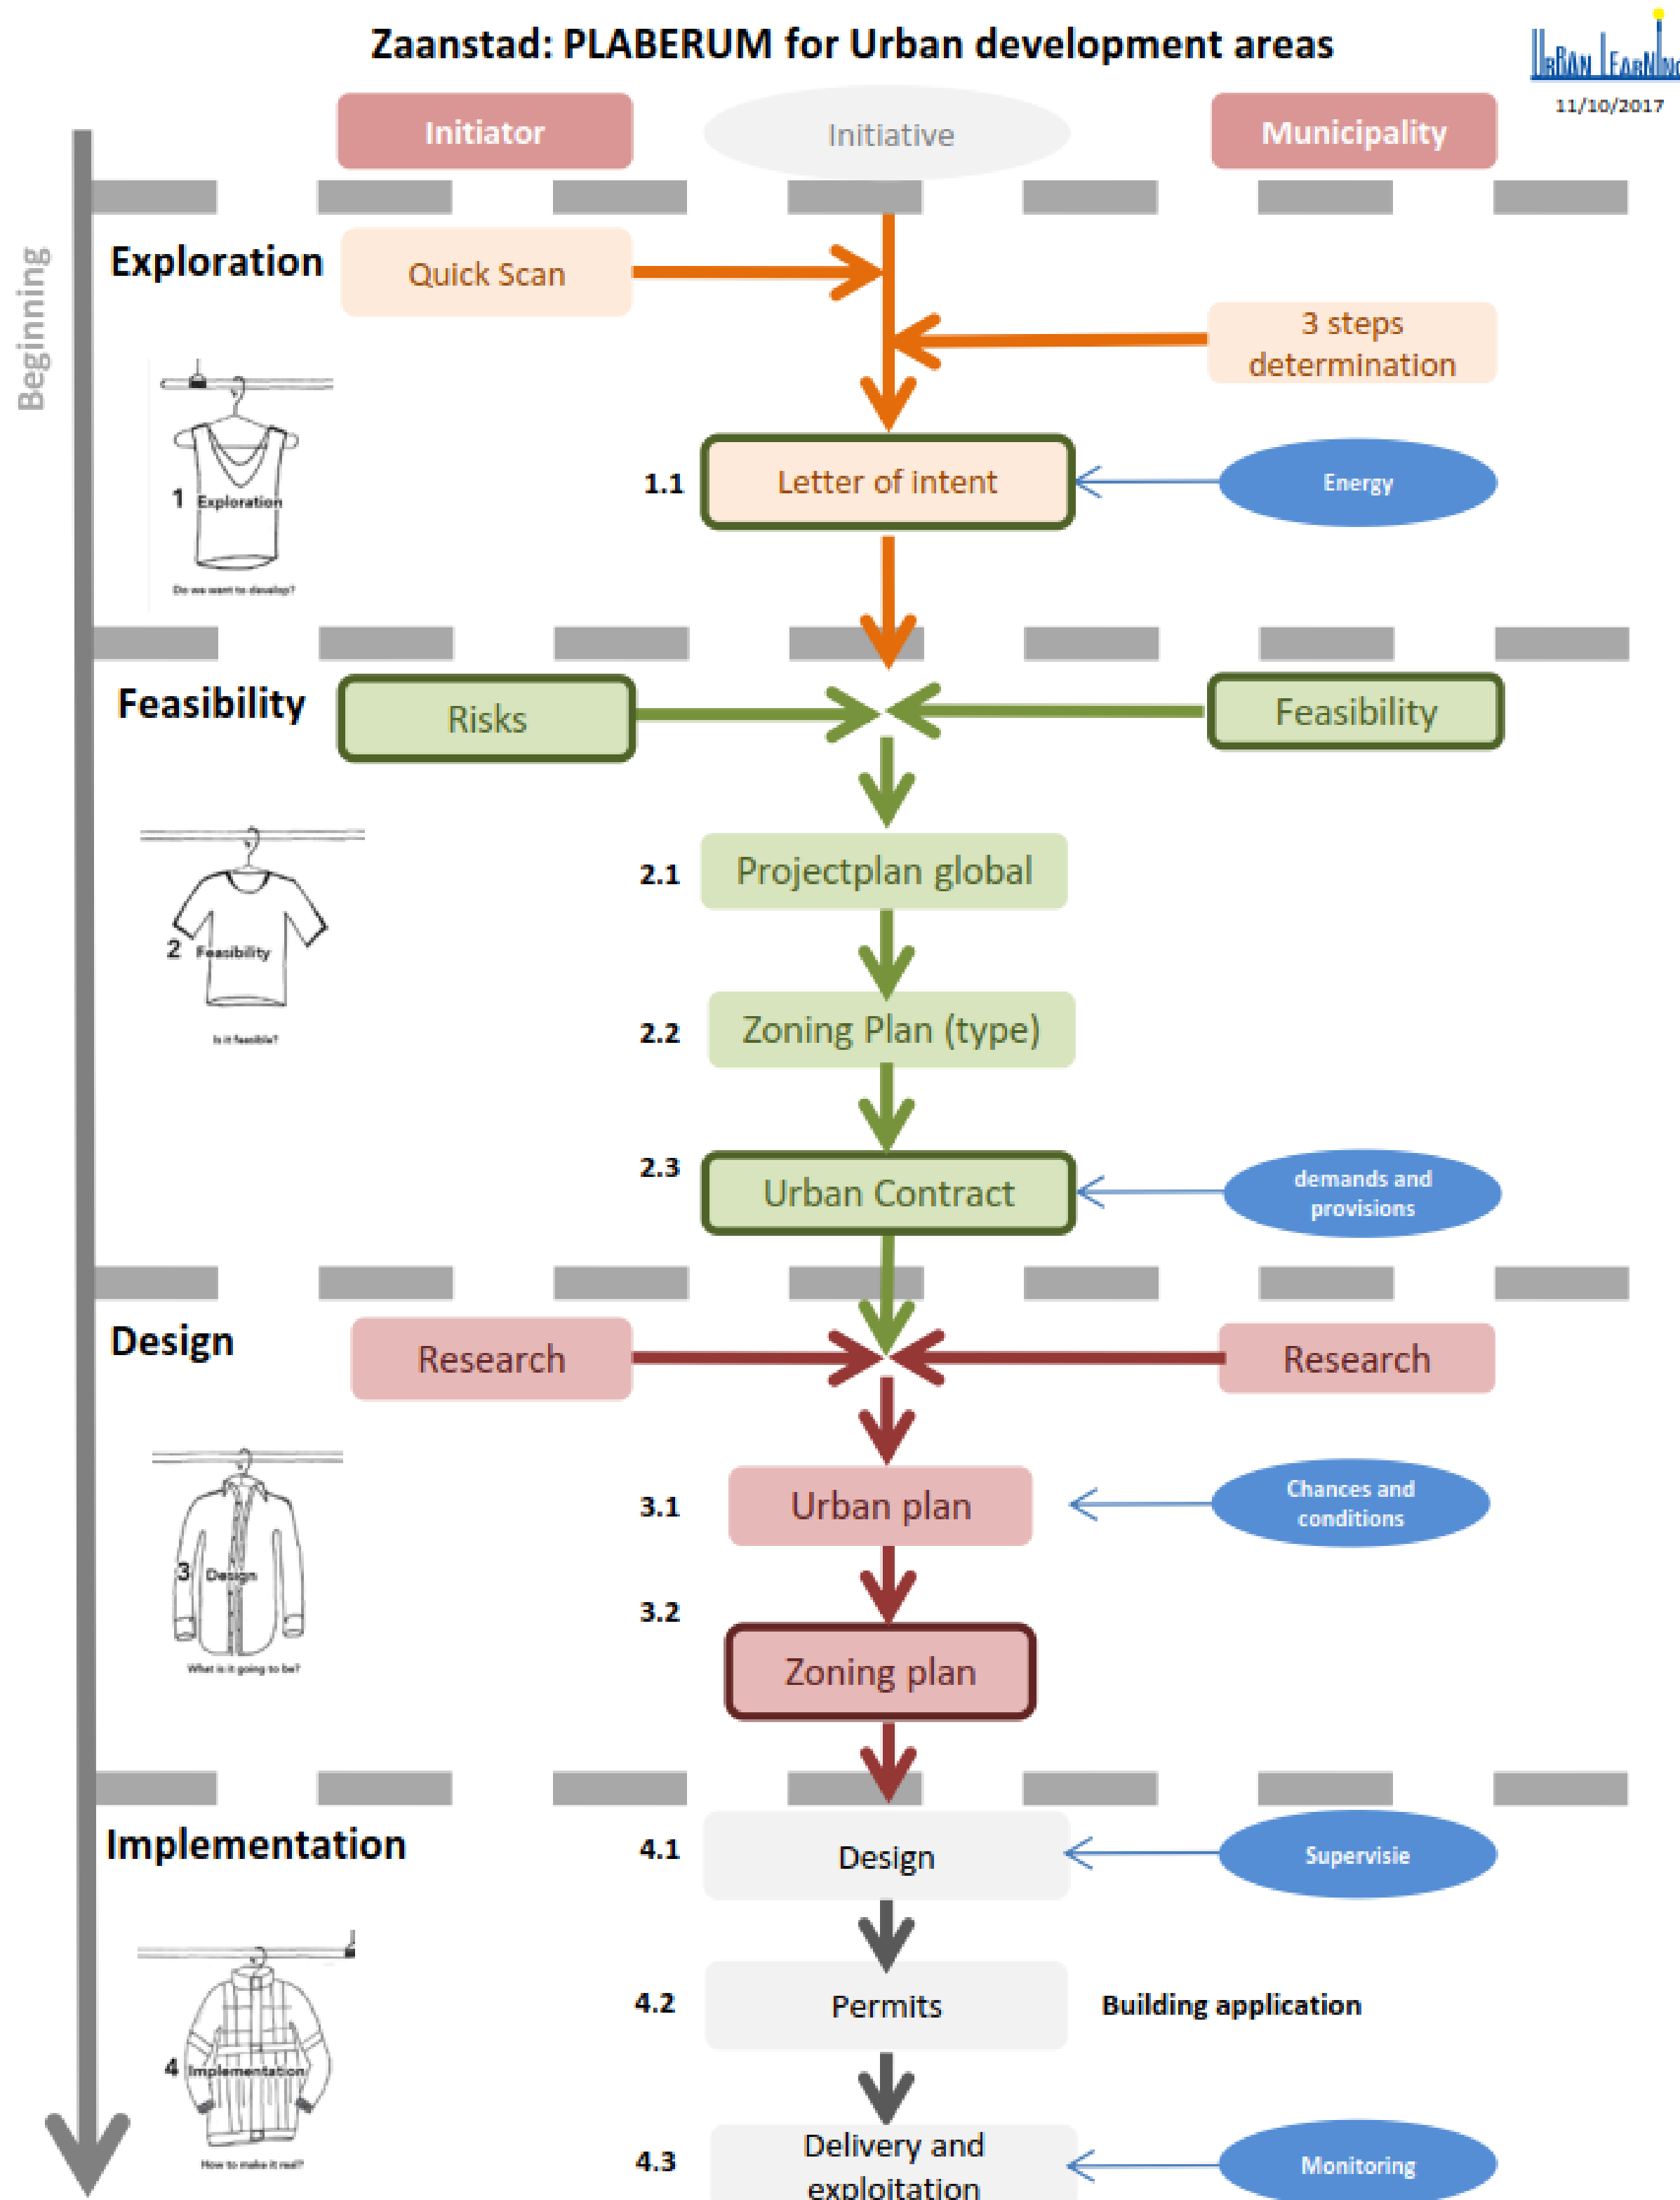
Zaanstad: PLABERUM for Urban development areas

URBAN LEARNING
11/10/2017

Initiator
Initiative
Municipality

Beginning

Exploration
Quick Scan
3 steps determination
1 Exploration
Do we want to develop?
1.1
Letter of intent
Energy

Feasibility
Risks
Feasibility
2 Feasibility
Is it feasible?
2.1
Projectplan global
2.2
Zoning Plan (type)
2.3
Urban Contract
demands and provisions

Design
Research
Research
3 Design
What is it going to be?
3.1
Urban plan
Chances and conditions
3.2
Zoning plan

Implementation
4.1
Design
Supervisie
4 Implementation
How to make it real?
4.2
Permits
Building application
4.3
Delivery and exploitation
Monitoring